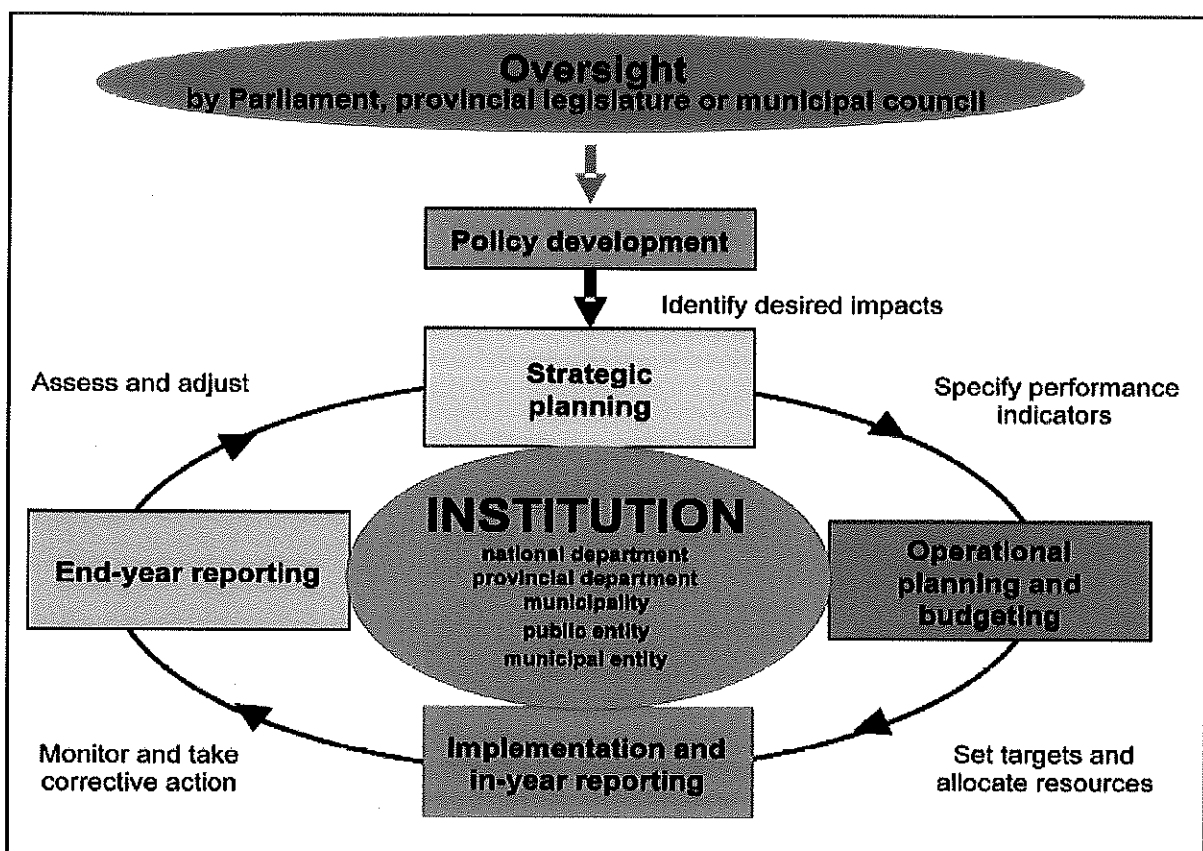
Oversight
by Parliament, provincial legislature or municipal council

Policy development

Identify desired impacts

Strategic planning

Assess and adjust

Specify performance indicators

INSTITUTION
national department
provincial department
municipality
public entity
municipal entity

End-year reporting

Operational planning and budgeting

Monitor and take corrective action

Implementation and in-year reporting

Set targets and allocate resources